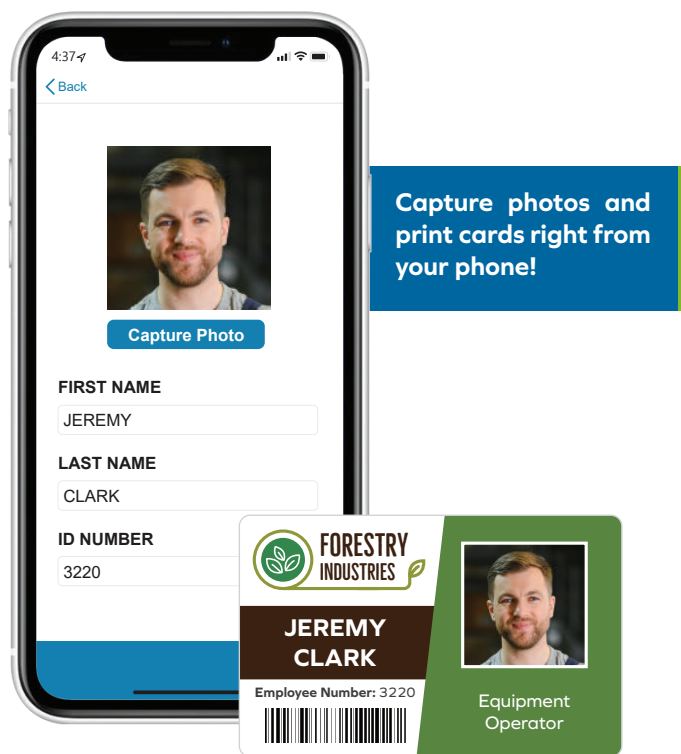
4:37

Back

Capture Photo

FIRST NAME

JEREMY

LAST NAME

CLARK

ID NUMBER

3220

Capture photos and print cards right from your phone!

FORESTRY INDUSTRIES

JEREMY CLARK

Employee Number: 3220

Equipment Operator